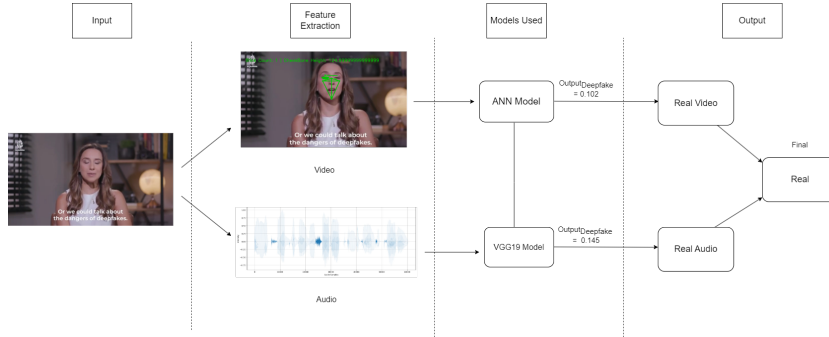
Input

Feature Extraction

Models Used

Output

Or we could talk about the dangers of deepfakes.

Or we could talk about the dangers of deepfakes.

Video

Audio

ANN Model

VGG19 Model

$\text{Output}_{\text{Deepfake}} = 0.102$

$\text{Output}_{\text{Deepfake}} = 0.145$

Real Video

Real Audio

Final

Real